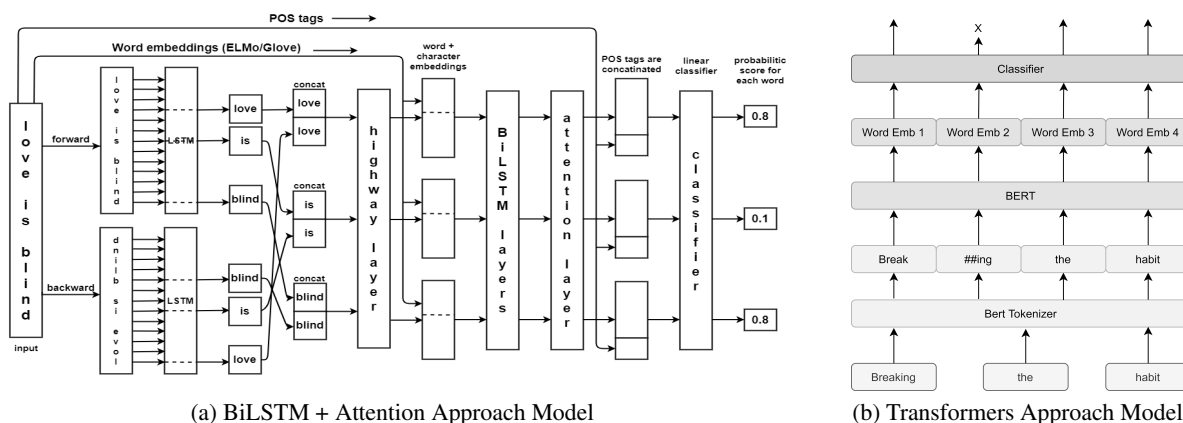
POS tags

Word embeddings (ELMo/Glove)

word + character embeddings

POS tags are concatinated

linear classifier

probabilitic score for each word

l o v e i s b l i n d

input

forward

backward

l o v e i s b l i n d

d n i l b s i e v o l

LSTM

LSTM

love

is

blind

blind

is

love

concat

love

love

concat

is

is

concat

blind

blind

h i g h w a y l a y e r

B i L S T M l a y e r s

a t t e n t i o n l a y e r

c l a s s i f i e r

0.8

0.1

0.8

(a) BiLSTM + Attention Approach Model

X

Classifier

Word Emb 1

Word Emb 2

Word Emb 3

Word Emb 4

BERT

Break

##ing

the

habit

Bert Tokenizer

Breaking

the

habit

(b) Transformers Approach Model